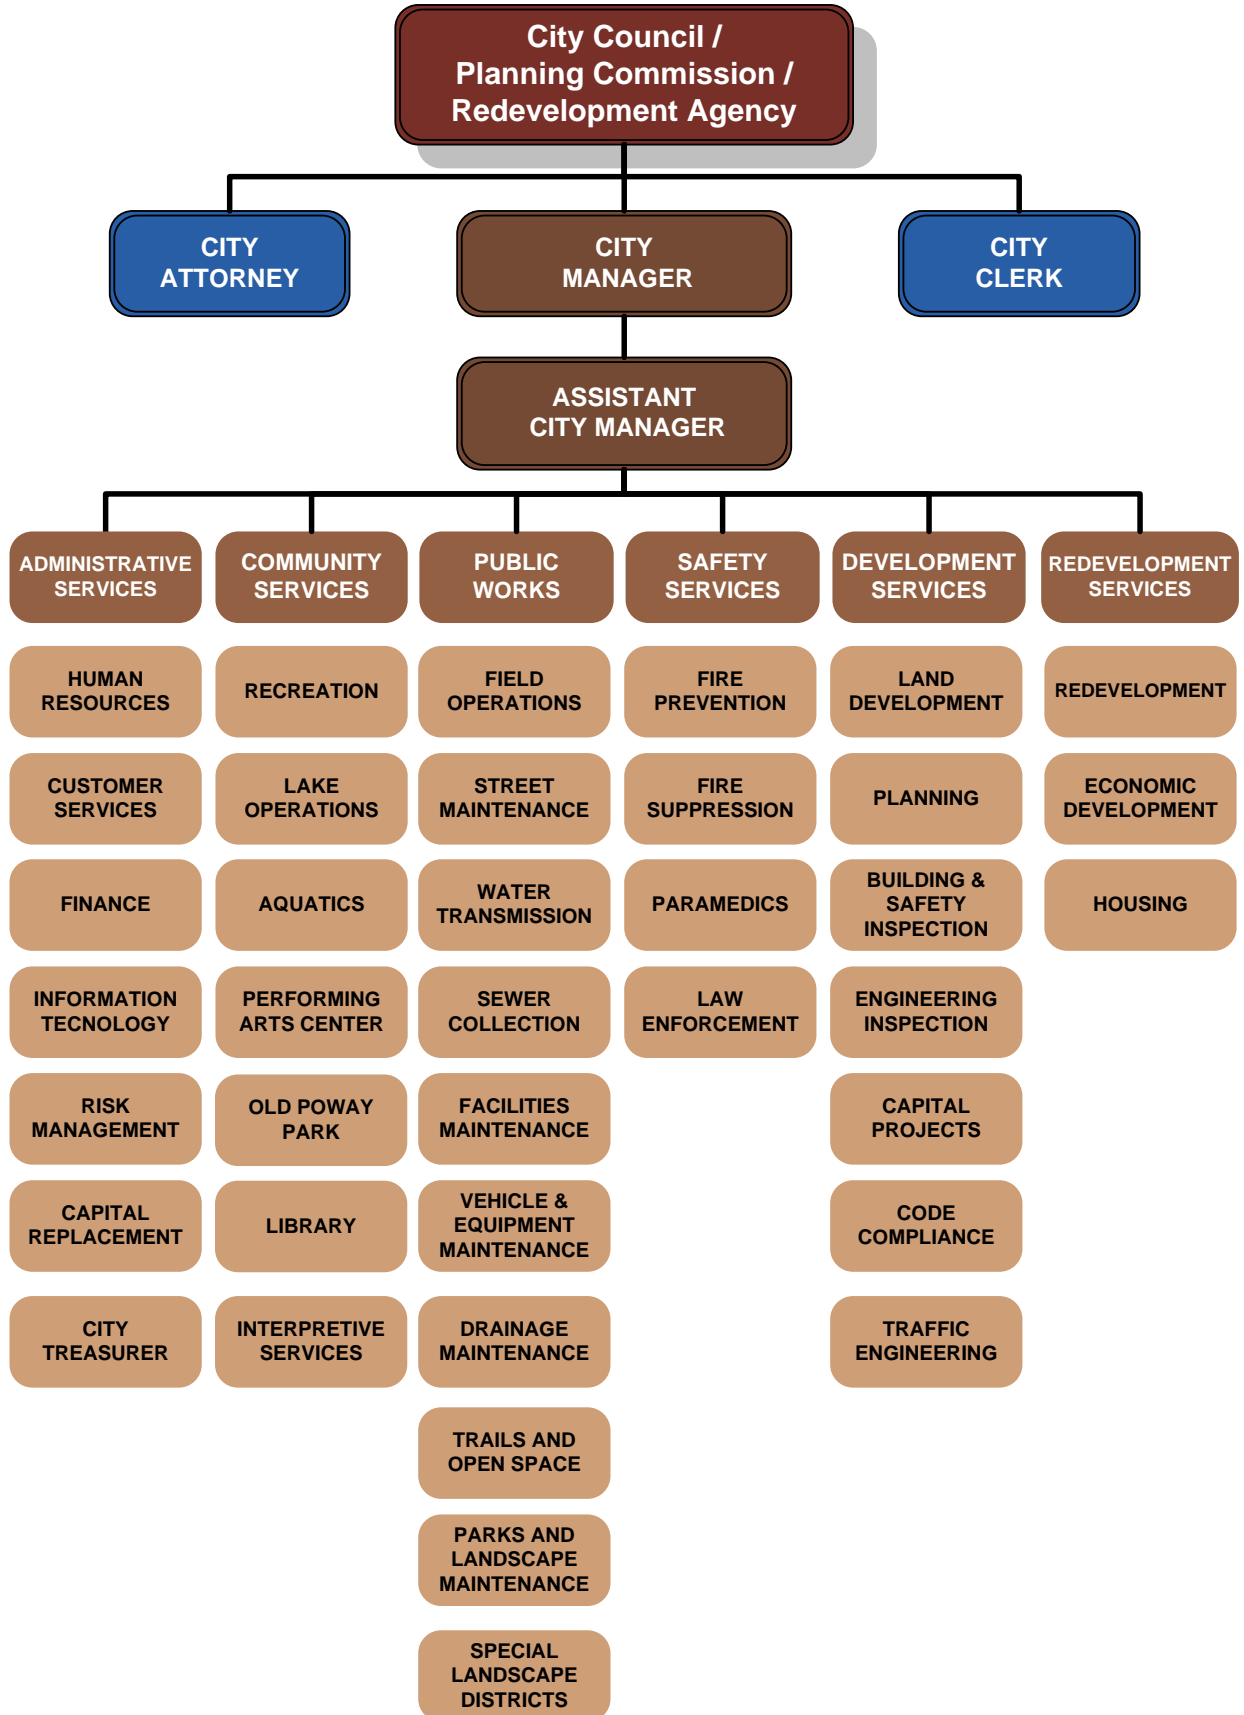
City Council / Planning Commission / Redevelopment Agency

CITY ATTORNEY

CITY MANAGER

CITY CLERK

ASSISTANT CITY MANAGER

ADMINISTRATIVE SERVICES

HUMAN RESOURCES

CUSTOMER SERVICES

FINANCE

INFORMATION TECNOLOGY

RISK MANAGEMENT

CAPITAL REPLACEMENT

CITY TREASURER

COMMUNITY SERVICES

RECREATION

LAKE OPERATIONS

AQUATICS

PERFORMING ARTS CENTER

OLD POWAY PARK

LIBRARY

INTERPRETIVE SERVICES

PUBLIC WORKS

FIELD OPERATIONS

STREET MAINTENANCE

WATER TRANSMISSION

SEWER COLLECTION

FACILITIES MAINTENANCE

VEHICLE & EQUIPMENT MAINTENANCE

DRAINAGE MAINTENANCE

TRAILS AND OPEN SPACE

PARKS AND LANDSCAPE MAINTENANCE

SPECIAL LANDSCAPE DISTRICTS

SAFETY SERVICES

FIRE PREVENTION

FIRE SUPPRESSION

PARAMEDICS

LAW ENFORCEMENT

DEVELOPMENT SERVICES

LAND DEVELOPMENT

PLANNING

BUILDING & SAFETY INSPECTION

ENGINEERING INSPECTION

CAPITAL PROJECTS

CODE COMPLIANCE

TRAFFIC ENGINEERING

REDEVELOPMENT SERVICES

REDEVELOPMENT

ECONOMIC DEVELOPMENT

HOUSING